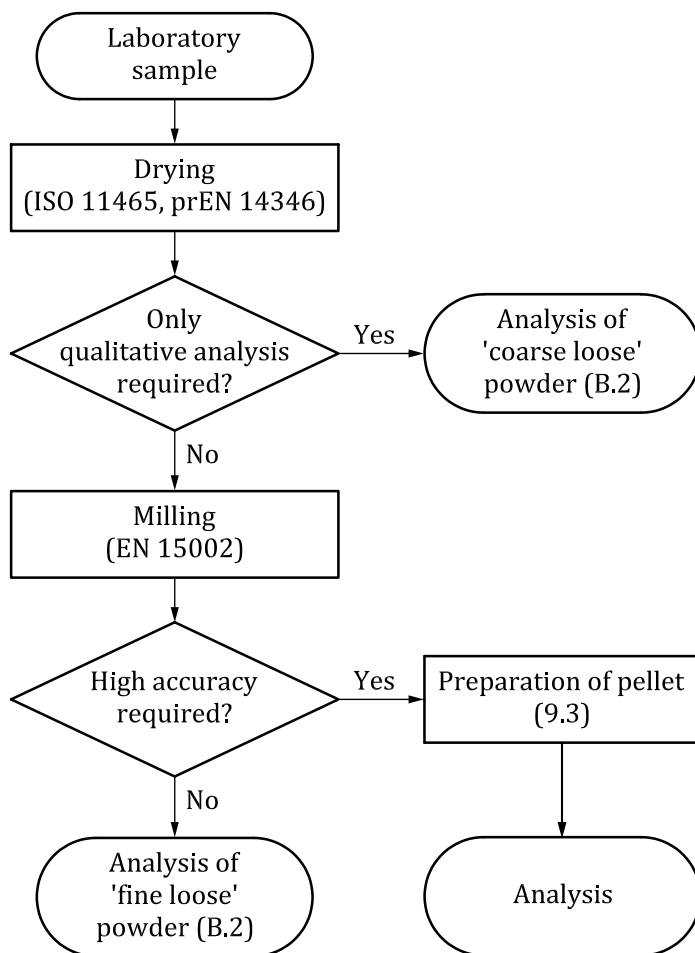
Laboratory sample

Drying (ISO 11465, prEN 14346)

Only qualitative analysis required?

Yes

Analysis of 'coarse loose' powder (B.2)

No

Milling (EN 15002)

High accuracy required?

Yes

Preparation of pellet (9.3)

No

Analysis of 'fine loose' powder (B.2)

Analysis